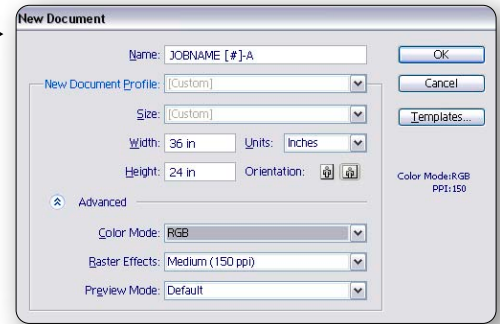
New Document

Name: JOBNAME [#]-A

OK

New Document Profile: [Custom]

Cancel

Size: [Custom]

Templates...

Width: 36 in

Units: Inches

Height: 24 in

Orientation:

Color Mode:RGB
PPI:150

Advanced

Color Mode: RGB

Raster Effects: Medium (150 ppi)

Preview Mode: Default